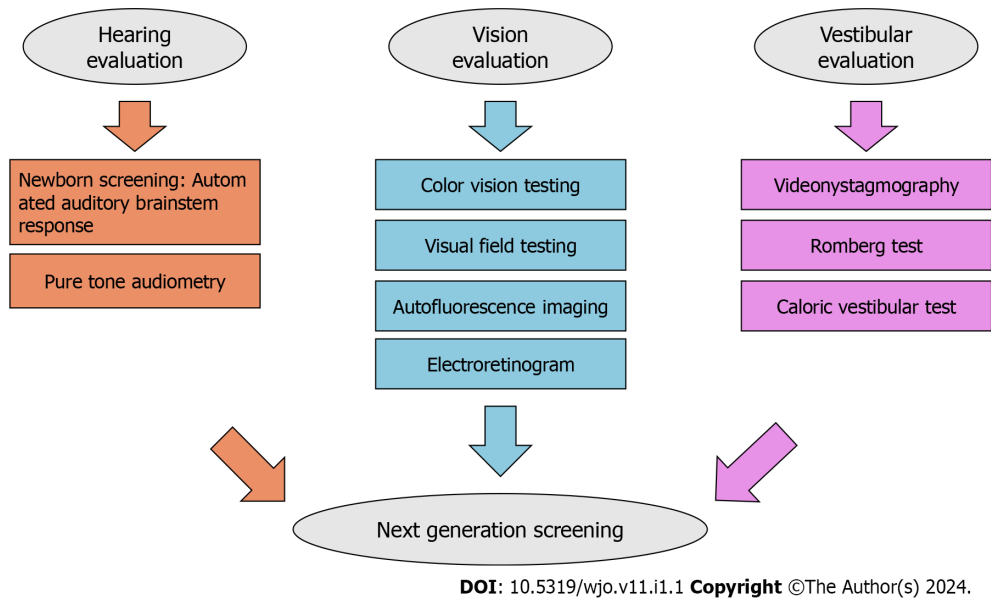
Hearing evaluation

Newborn screening: Automated auditory brainstem response

Pure tone audiometry

Vision evaluation

Color vision testing

Visual field testing

Autofluorescence imaging

Electroretinogram

Vestibular evaluation

Videonystagmography

Romberg test

Caloric vestibular test

Next generation screening

**DOI**: 10.5319/wjo.v11.i1.1 **Copyright** ©The Author(s) 2024.